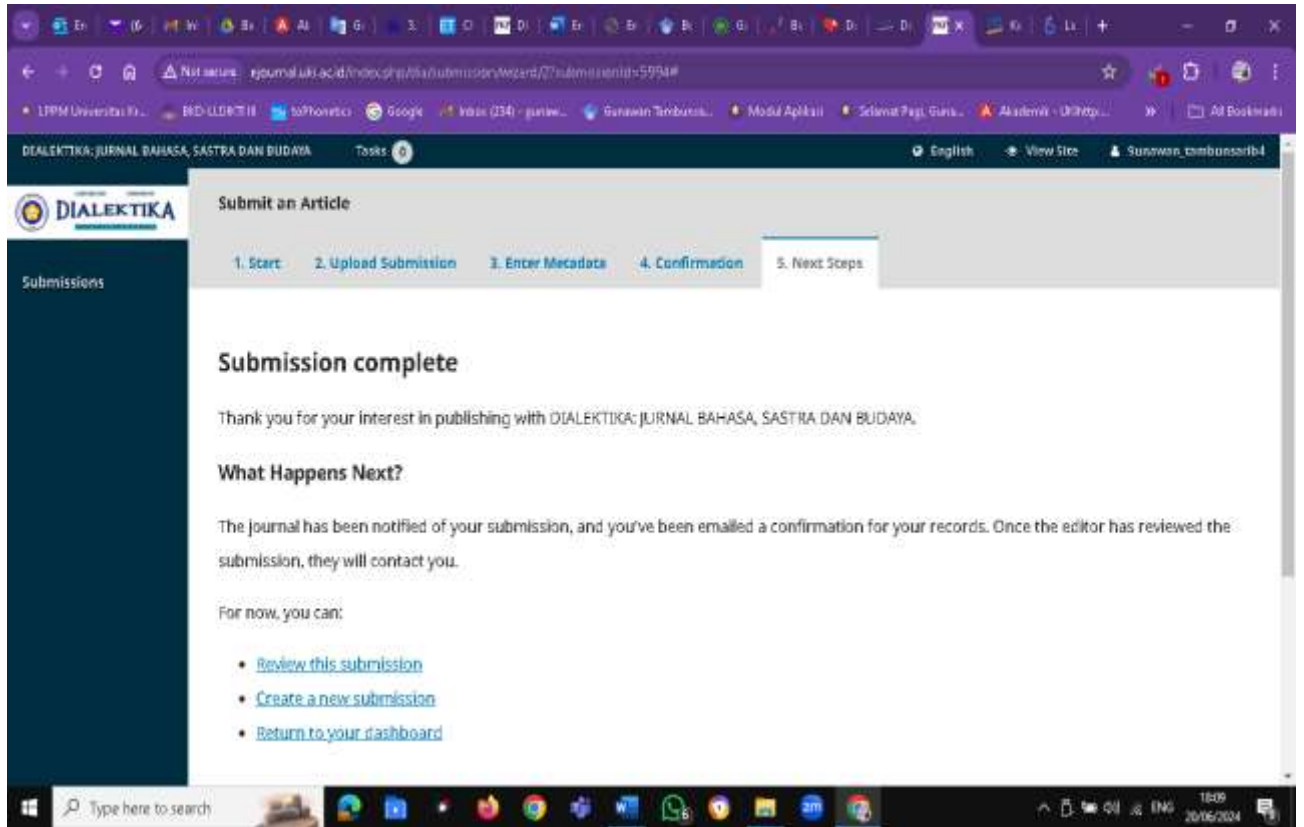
Not secure ejournal.uki.ac.id/index.php/dia/submission/wizard/2?submissionId=5994#

LPPM Universitas Kr... BKD LLDIKTI III toPhonetics Google Inbox (234) - gunaw... Gunawan Tambunsa... Modul Aplikasi Selamat Pagi, Guru... Akademik - UKIhttp... All Bookmarks

DIALEKTIKA: JURNAL BAHASA, SASTRA DAN BUDAYA Tasks 0 English View Site Gunawan_tambunsaribu4

DIALEKTIKA

Submissions

Submit an Article

1. Start 2. Upload Submission 3. Enter Metadata 4. Confirmation 5. Next Steps

Submission complete

Thank you for your interest in publishing with DIALEKTIKA: JURNAL BAHASA, SASTRA DAN BUDAYA.

What Happens Next?

The journal has been notified of your submission, and you've been emailed a confirmation for your records. Once the editor has reviewed the submission, they will contact you.

For now, you can:

• Review this submission
• Create a new submission
• Return to your dashboard

Type here to search

ENG 18:09 20/06/2024